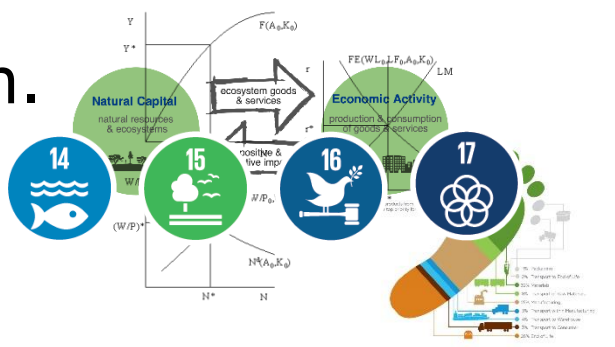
n.

Y

Y*

$F(A_0,K_0)$

Natural Capital

natural resources & ecosystems

W/

ecosystem goods & services

positive & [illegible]tive imp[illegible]

FE($WL_0$, $F_0$, $A_0$, $K_0$)

LM

r

r*

Economic Activity

production & consumption of goods & services

14

15

16

17

(W/P)*

W/$P_0$

$N^d(A_0,K_0)$

N*

N